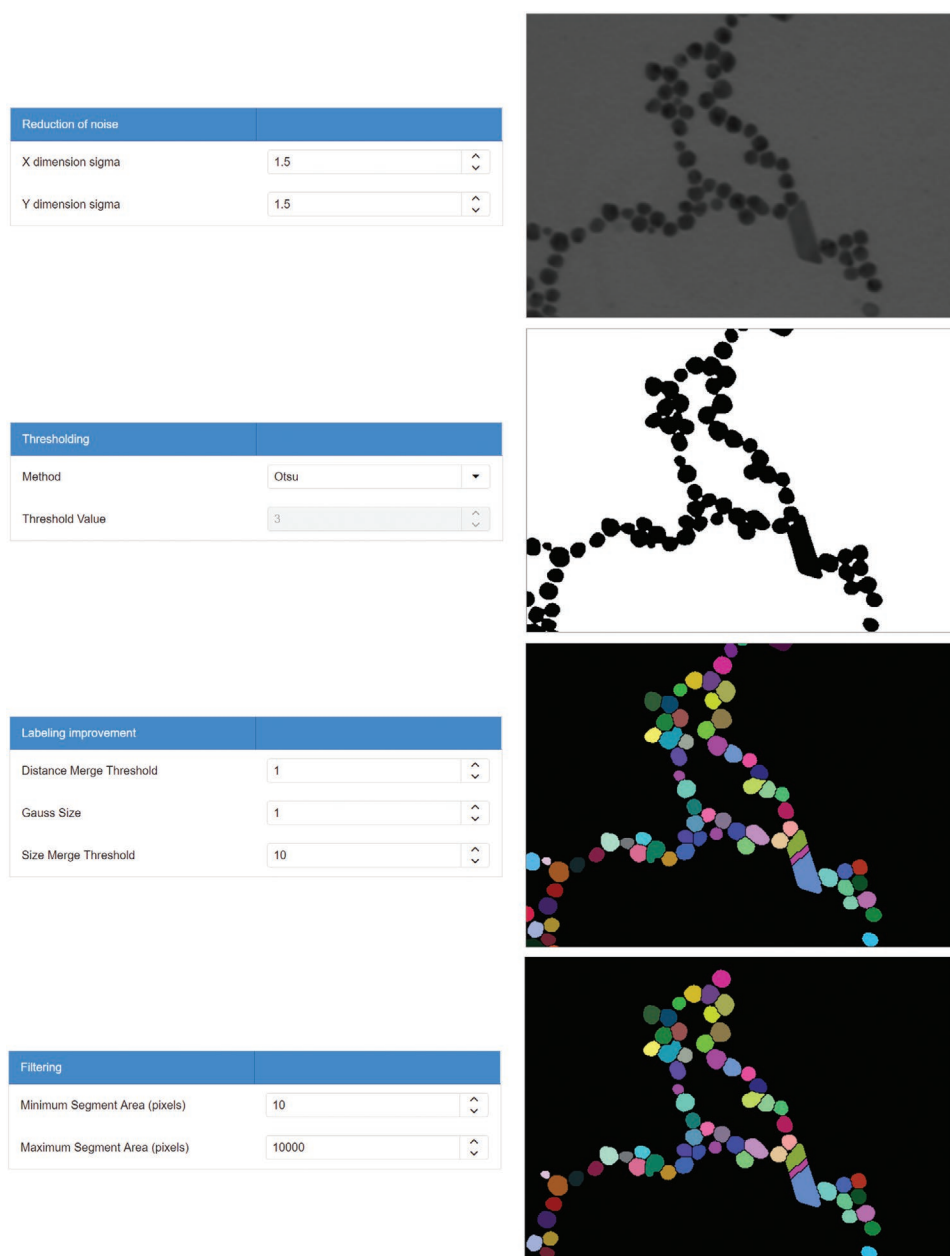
Reduction of noise

X dimension sigma 1.5

Y dimension sigma 1.5

Thresholding

Method Otsu

Threshold Value 3

Labeling improvement

Distance Merge Threshold 1

Gauss Size 1

Size Merge Threshold 10

Filtering

Minimum Segment Area (pixels) 10

Maximum Segment Area (pixels) 10000